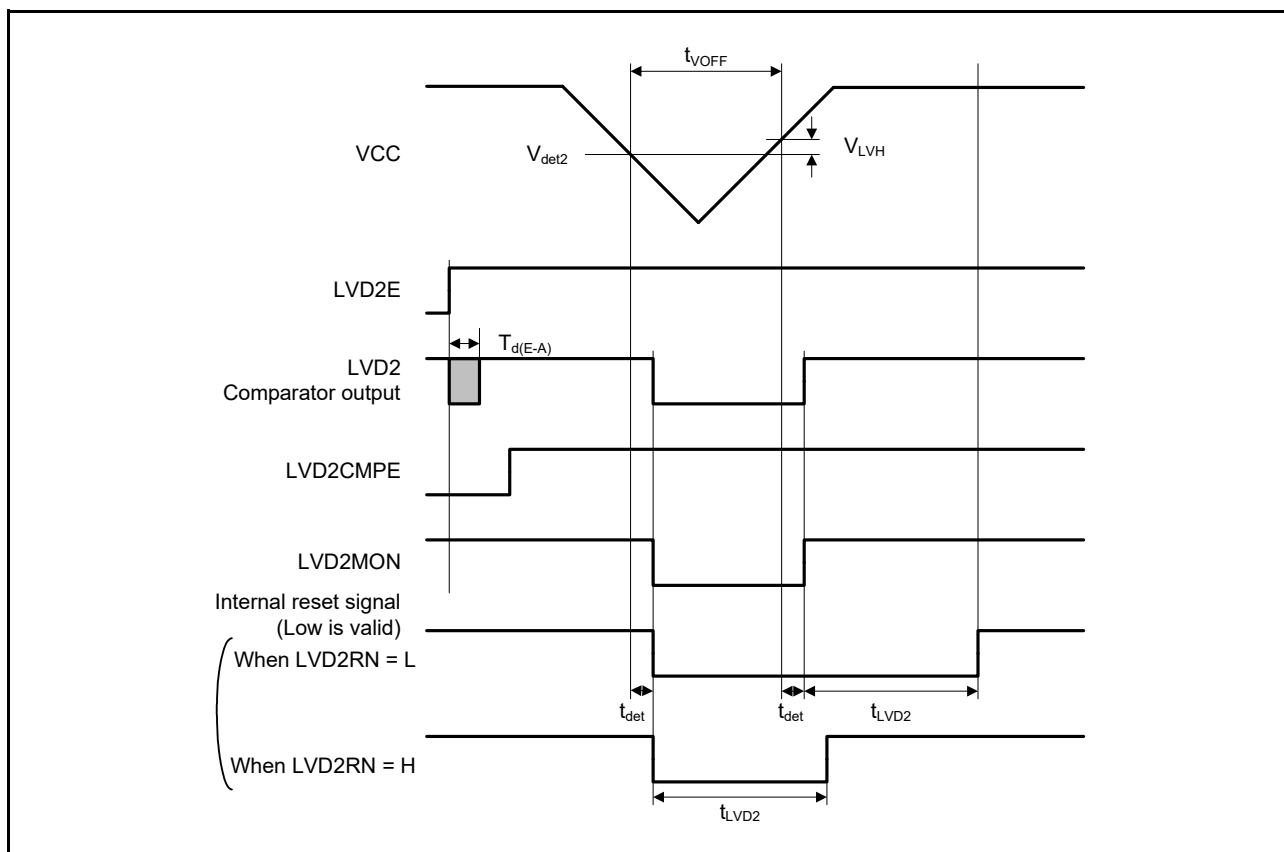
$t_{VOFF}$

VCC

$V_{det2}$

$V_{LVH}$

LVD2E

$T_{d(E-A)}$

LVD2
Comparator output

LVD2CMPE

LVD2MON

Internal reset signal
(Low is valid)

When LVD2RN = L

$t_{det}$

$t_{det}$

$t_{LVD2}$

When LVD2RN = H

$t_{LVD2}$